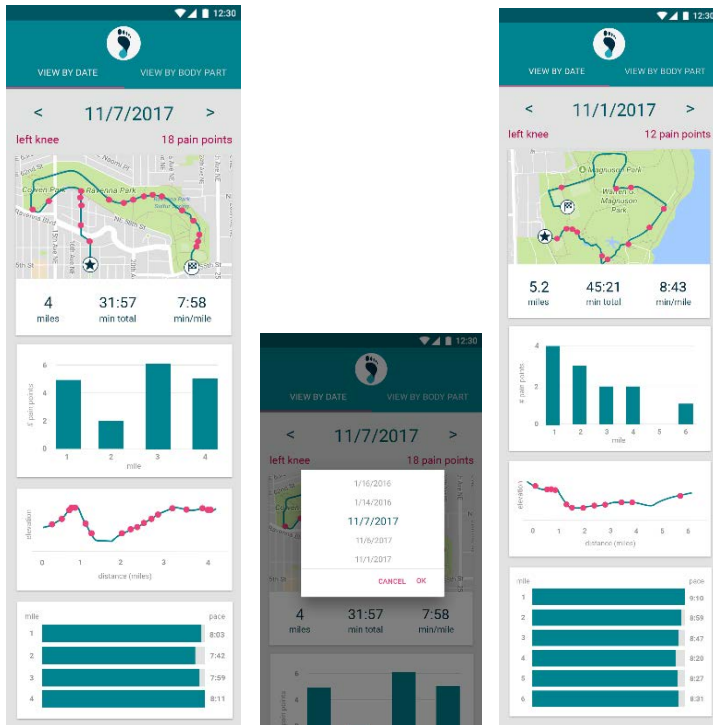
12:30

VIEW BY DATE
VIEW BY BODY PART

< 11/7/2017 >

left knee
18 pain points

Cowen Park
Ravenna Park
NE 55th St

| 4 | 31:57 | 7:58 |
|---|---|---|
| miles | min total | min/mile |

# pain points
0 2 4 6
1 2 3 4
mile

elevation
0 1 2 3 4
distance (miles)

| mile | | pace |
|---|---|---|
| 1 | | 8:03 |
| 2 | | 7:42 |
| 3 | | 7:59 |
| 4 | | 8:11 |

12:30

VIEW BY DATE
VIEW BY BODY PART

< 11/7/2017 >

left knee
18 pain points

1/16/2016
1/14/2016
11/7/2017
11/6/2017
11/1/2017

CANCEL OK

| 4 | 31:57 | 7:58 |
|---|---|---|
| miles | min total | min/mile |

12:30

VIEW BY DATE
VIEW BY BODY PART

< 11/1/2017 >

left knee
12 pain points

Magnuson Park
Warren G. Magnuson Park

| 5.2 | 45:21 | 8:43 |
|---|---|---|
| miles | min total | min/mile |

# pain points
0 2 4
1 2 3 4 5 6
mile

elevation
0 1 2 3 4 5 6
distance (miles)

| mile | | pace |
|---|---|---|
| 1 | | 9:10 |
| 2 | | 8:59 |
| 3 | | 8:47 |
| 4 | | 8:20 |
| 5 | | 8:27 |
| 6 | | 8:31 |